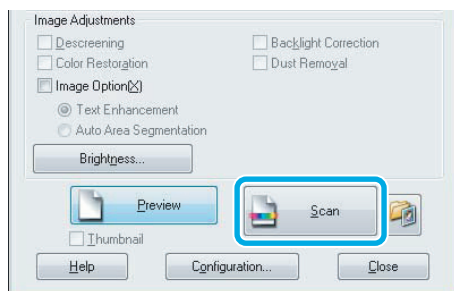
Image Adjustments

Descreening
Backlight Correction
Color Restoration
Dust Removal
Image Option(X)
Text Enhancement
Auto Area Segmentation
Brightness...

Preview
Scan
Thumbnail

Help
Configuration...
Close